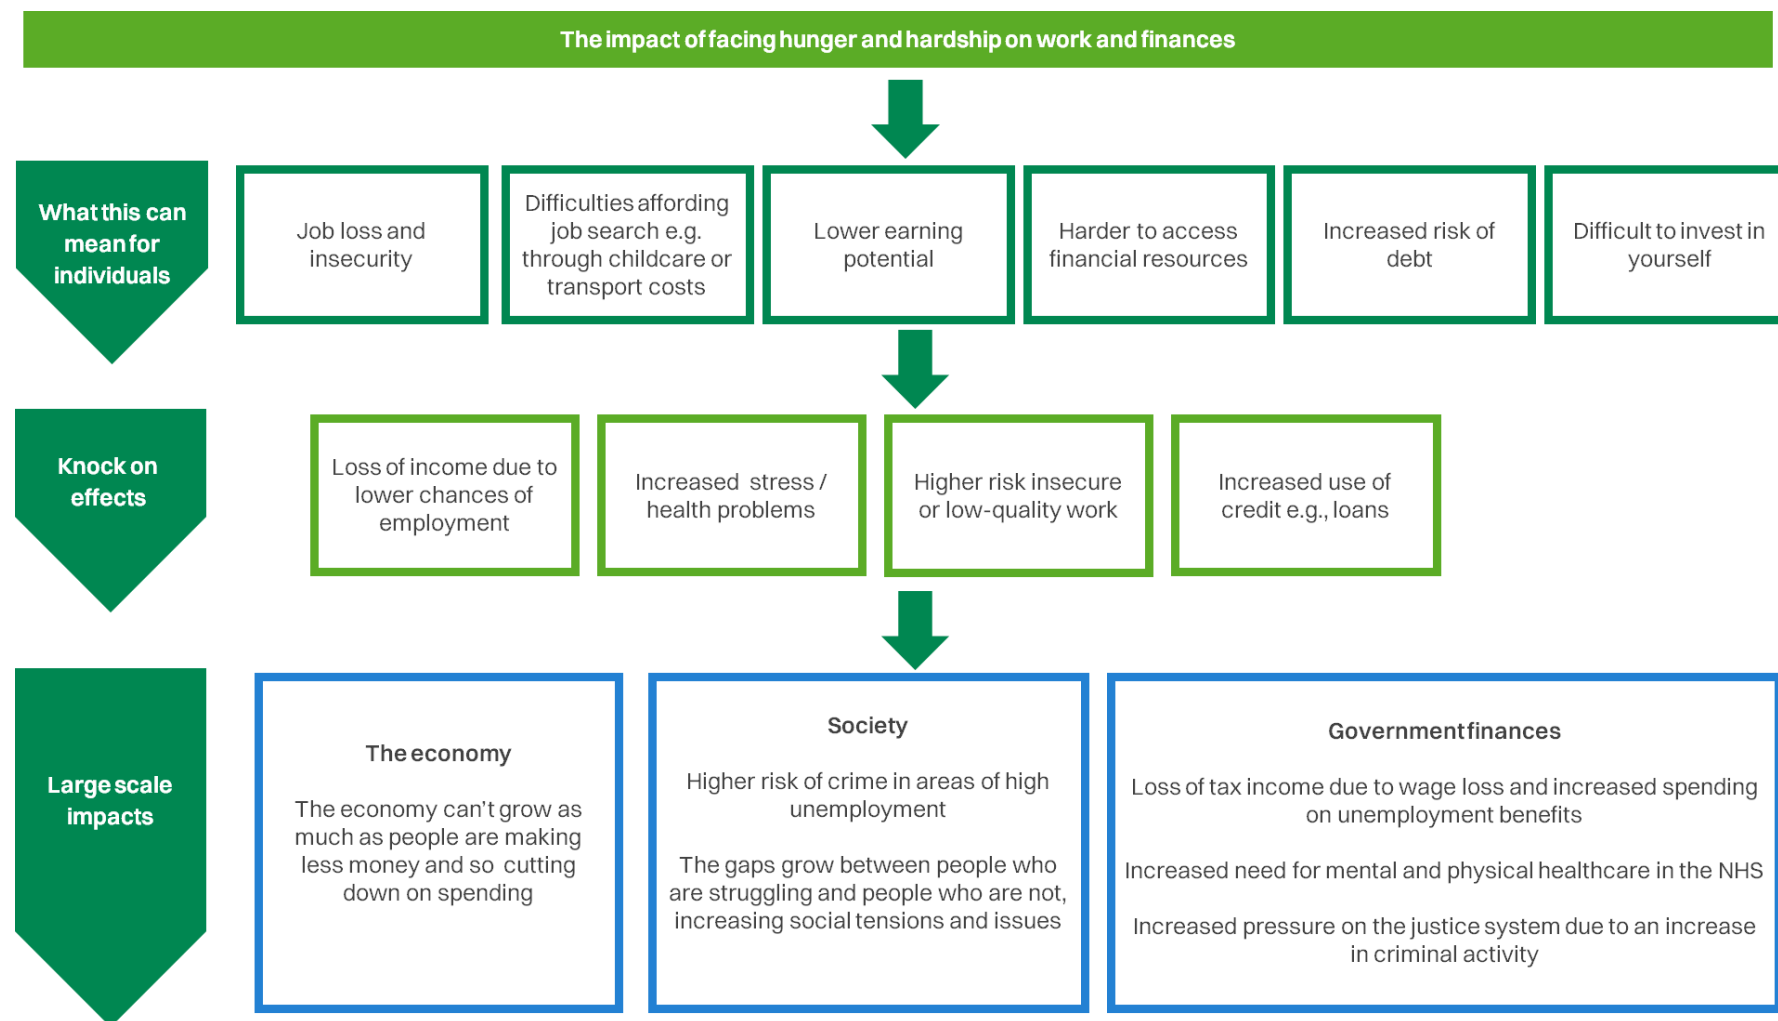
The impact of facing hunger and hardship on work and finances

What this can mean for individuals

Job loss and insecurity

Difficulties affording job search e.g. through childcare or transport costs

Lower earning potential

Harder to access financial resources

Increased risk of debt

Difficult to invest in yourself

Knock on effects

Loss of income due to lower chances of employment

Increased stress / health problems

Higher risk insecure or low-quality work

Increased use of credit e.g., loans

Large scale impacts

The economy

The economy can't grow as much as people are making less money and so cutting down on spending

Society

Higher risk of crime in areas of high unemployment

The gaps grow between people who are struggling and people who are not, increasing social tensions and issues

Government finances

Loss of tax income due to wage loss and increased spending on unemployment benefits

Increased need for mental and physical healthcare in the NHS

Increased pressure on the justice system due to an increase in criminal activity